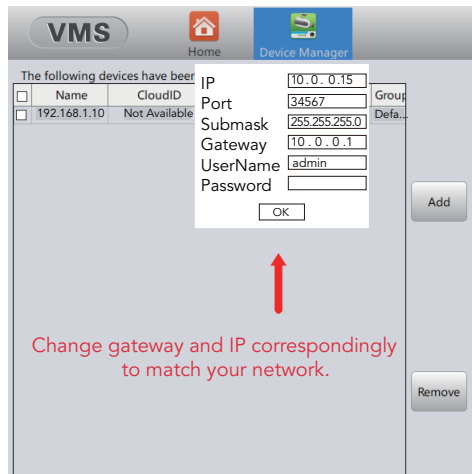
VMS

Home

Device Manager

The following devices have been

| | Name | CloudID | Group |
|---|---|---|---|
| | 192.168.1.10 | Not Available | Defa... |

IP 10 . 0 . 0.15
Port 34567
Submask 255.255.255.0
Gateway 10 . 0 . 0 .1
UserName admin
Password

OK

Add

Change gateway and IP correspondingly to match your network.

Remove